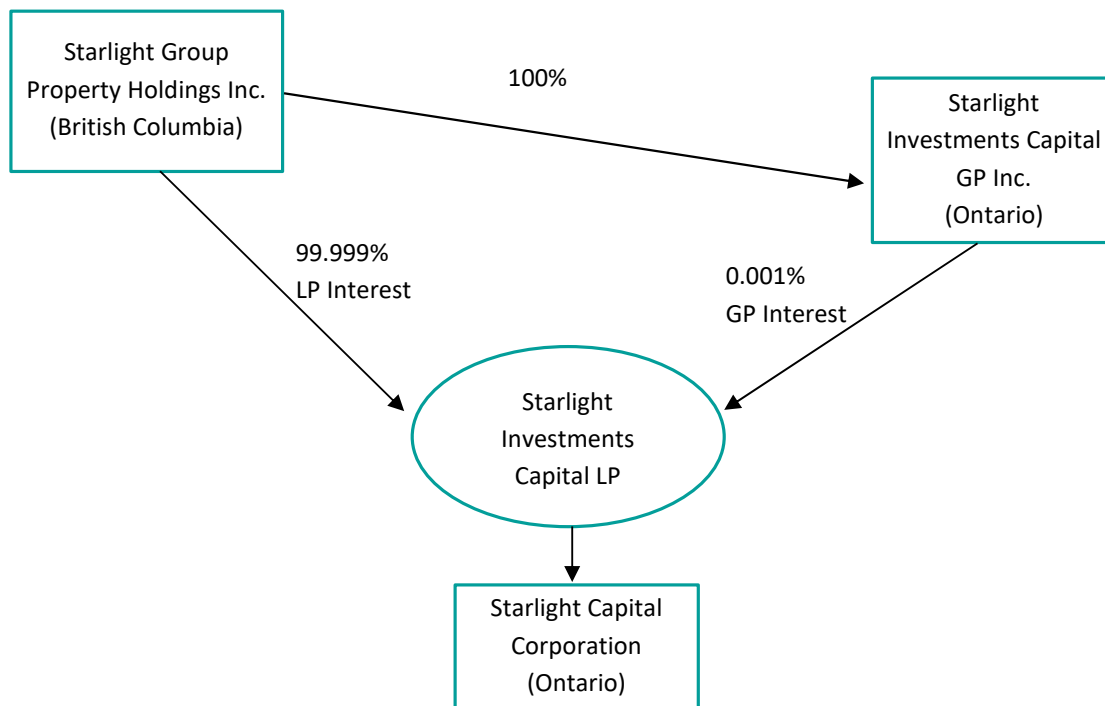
Starlight Group Property Holdings Inc. (British Columbia)

100%

Starlight Investments Capital GP Inc. (Ontario)

99.999% LP Interest

0.001% GP Interest

Starlight Investments Capital LP

Starlight Capital Corporation (Ontario)